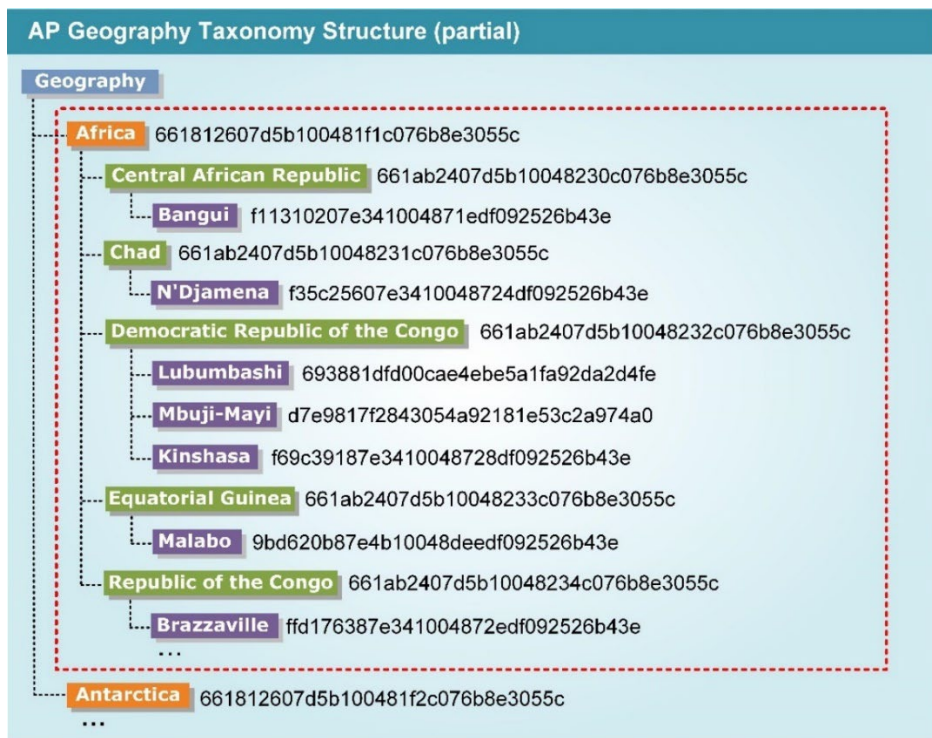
AP Geography Taxonomy Structure (partial)

Geography

Africa 661812607d5b100481f1c076b8e3055c

Central African Republic 661ab2407d5b10048230c076b8e3055c

Bangui f11310207e341004871edf092526b43e

Chad 661ab2407d5b10048231c076b8e3055c

N'Djamena f35c25607e3410048724df092526b43e

Democratic Republic of the Congo 661ab2407d5b10048232c076b8e3055c

Lubumbashi 693881dfd00cae4ebe5a1fa92da2d4fe

Mbuji-Mayi d7e9817f2843054a92181e53c2a974a0

Kinshasa f69c39187e3410048728df092526b43e

Equatorial Guinea 661ab2407d5b10048233c076b8e3055c

Malabo 9bd620b87e4b10048deedf092526b43e

Republic of the Congo 661ab2407d5b10048234c076b8e3055c

Brazzaville ffd176387e341004872edf092526b43e

...

Antarctica 661812607d5b100481f2c076b8e3055c

...